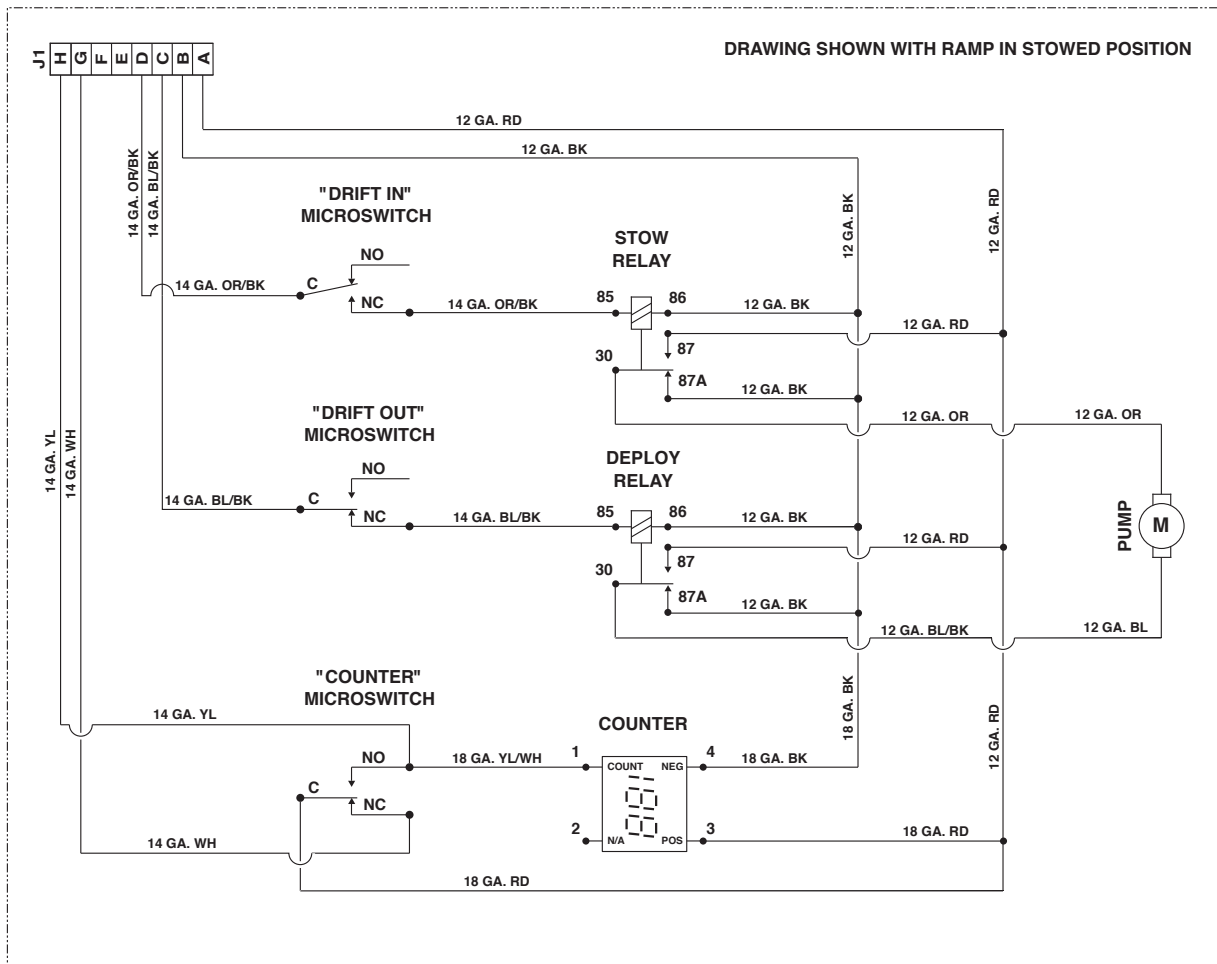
J1 H G F E D C B A

DRAWING SHOWN WITH RAMP IN STOWED POSITION

12 GA. RD
12 GA. BK
14 GA. OR/BK
14 GA. BL/BK

"DRIFT IN"
MICROSWITCH

STOW
RELAY

12 GA. BK
12 GA. RD

NO
C
NC
14 GA. OR/BK
14 GA. OR/BK
85
86
12 GA. BK
12 GA. RD
87
30
87A
12 GA. BK
12 GA. OR
12 GA. OR

"DRIFT OUT"
MICROSWITCH

DEPLOY
RELAY

14 GA. YL
14 GA. WH

NO
C
NC
14 GA. BL/BK
14 GA. BL/BK
85
86
12 GA. BK
12 GA. RD
87
30
87A
12 GA. BK
12 GA. BL/BK
12 GA. BL

PUMP
M

"COUNTER"
MICROSWITCH

14 GA. YL

COUNTER

18 GA. BK
12 GA. RD

NO
18 GA. YL/WH
1
COUNT
NEG
4
18 GA. BK
C
NC
2
N/A
POS
3
18 GA. RD
14 GA. WH
18 GA. RD